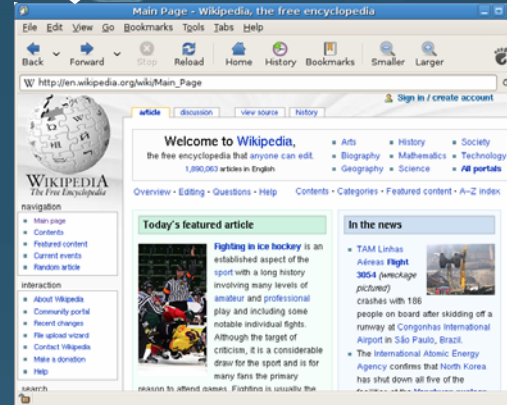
Main Page - Wikipedia, the free encyclopedia

File Edit View Go Bookmarks Tools Tabs Help

Back Forward Stop Reload Home History Bookmarks Smaller Larger

http://en.wikipedia.org/wiki/Main_Page

Sign in / create account

article discussion view source history

WIKIPEDIA
The Free Encyclopedia

navigation
- Main page
- Contents
- Featured content
- Current events
- Random article

interaction
- About Wikipedia
- Community portal
- Recent changes
- File upload wizard
- Contact Wikipedia
- Make a donation
- Help

search

Welcome to Wikipedia,
the free encyclopedia that anyone can edit.
1,890,063 articles in English

- Arts
- Biography
- Geography
- History
- Mathematics
- Science
- Society
- Technology
- All portals

Overview · Editing · Questions · Help

Contents · Categories · Featured content · A–Z index

Today's featured article

Fighting in ice hockey is an established aspect of the sport with a long history involving many levels of amateur and professional play and including some notable individual fights. Although the target of criticism, it is a considerable draw for the sport and is for many fans the primary reason to attend games. Fighting is usually the

In the news

- TAM Linhas Aéreas Flight 3054 (wreckage pictured) crashes with 186 people on board after skidding off a runway at Congonhas International Airport in São Paulo, Brazil.
- The International Atomic Energy Agency confirms that North Korea has shut down all five of the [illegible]